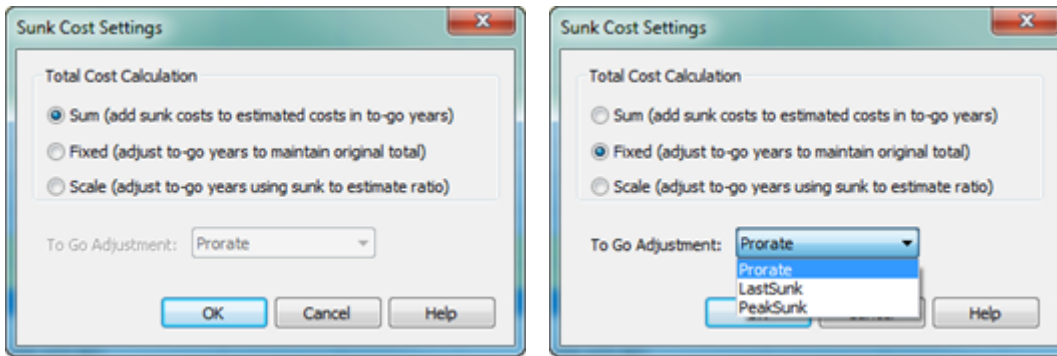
Sunk Cost Settings

Total Cost Calculation

Sum (add sunk costs to estimated costs in to-go years)

Fixed (adjust to-go years to maintain original total)

Scale (adjust to-go years using sunk to estimate ratio)

To Go Adjustment: Prorate

OK Cancel Help

Sunk Cost Settings

Total Cost Calculation

Sum (add sunk costs to estimated costs in to-go years)

Fixed (adjust to-go years to maintain original total)

Scale (adjust to-go years using sunk to estimate ratio)

To Go Adjustment: Prorate

Prorate
LastSunk
PeakSunk

Help